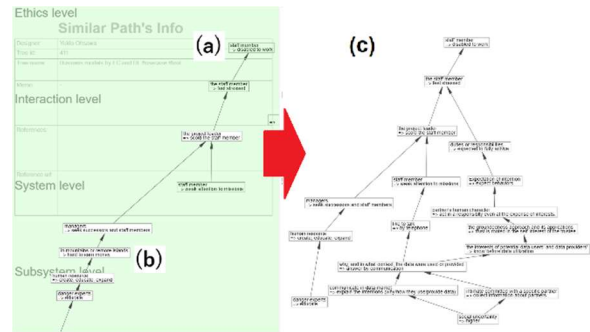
Ethics level

Similar Path's Info

(a)

Designer Yuko Ohyama

Row at 41

Username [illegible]

Interaction level

Reference

System level

Subsystem level

staff member
→ disabled to work

the staff member
→ feel stressed

the project leader
→ scold the staff member

staff member
→ weak attention to mistake

manager
→ seek successors and staff members

(b)

human resource
→ unsafe, stressful, unpaid

concern experts
→ efficacy

(c)

staff member
→ disabled to work

the staff member
→ feel stressed

the project leader
→ scold the staff member

duties as responsibilities
→ expected to fully utilize

managers
→ seek successors and staff members

staff member
→ weak attention to mistakes

expectation of situation
→ expect behaviors

human resource
→ unsafe, stressful, unpaid

concern experts
→ efficacy

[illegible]

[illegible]

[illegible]

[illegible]

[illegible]

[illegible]

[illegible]